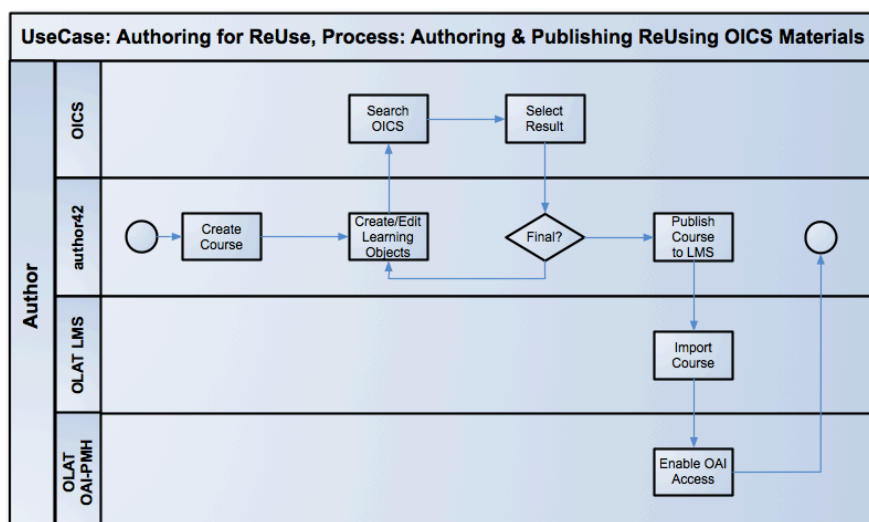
UseCase: Authoring for ReUse, Process: Authoring & Publishing ReUsing OICS Materials

Author

OICS

Search OICS

Select Result

author42

Create Course

Create/Edit Learning Objects

Final?

Publish Course to LMS

OLAT LMS

Import Course

OLAT OAI-PMH

Enable OAI Access